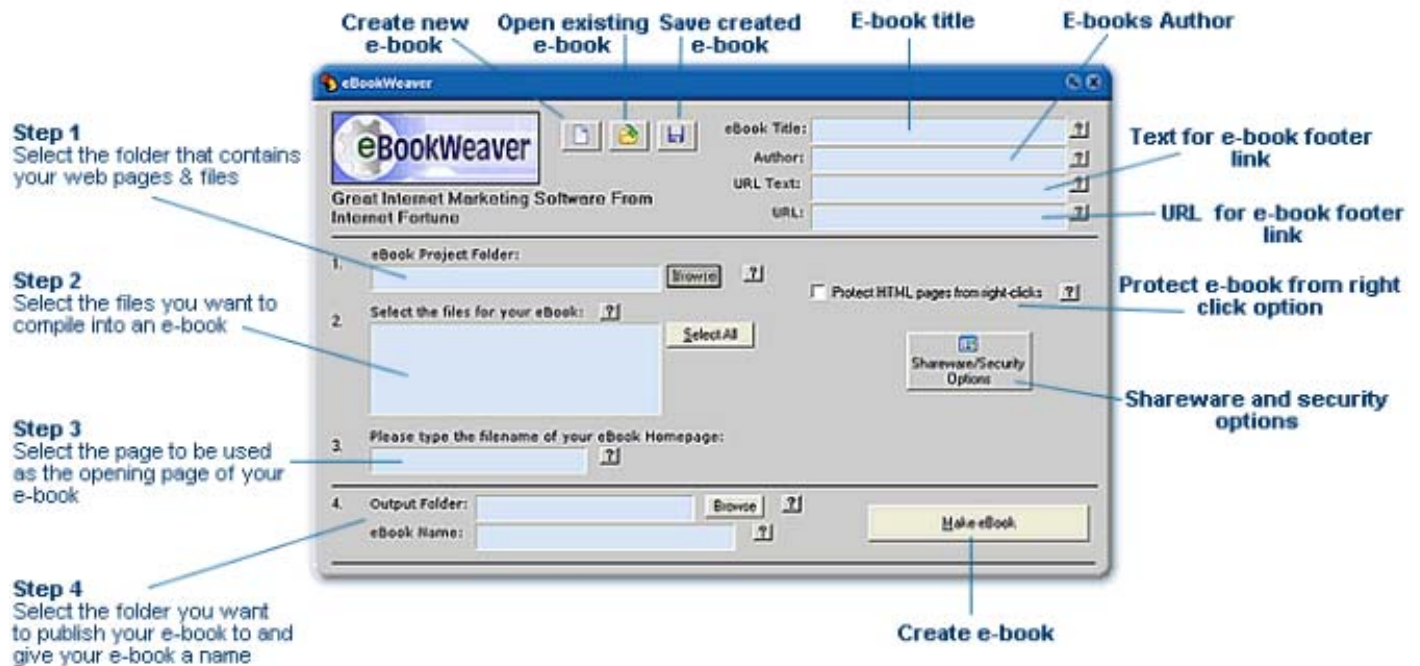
Create new e-book

Open existing e-book

Save created e-book

E-book title

E-books Author

eBookWeaver

eBookWeaver

Great Internet Marketing Software From Internet Fortune

eBook Title: ?

Author: ?

URL Text: ?

URL: ?

Text for e-book footer link

URL for e-book footer link

Step 1
Select the folder that contains your web pages & files

Step 2
Select the files you want to compile into an e-book

Step 3
Select the page to be used as the opening page of your e-book

Step 4
Select the folder you want to publish your e-book to and give your e-book a name

1. eBook Project Folder: Browse ?

2. Select the files for your eBook: ? Select All

Protect HTML pages from right-clicks ?

Protect e-book from right click option

Shareware/Security Options

Shareware and security options

3. Please type the filename of your eBook Homepage: ?

4. Output Folder: Browse ?

eBook Name: ?

Make eBook

Create e-book